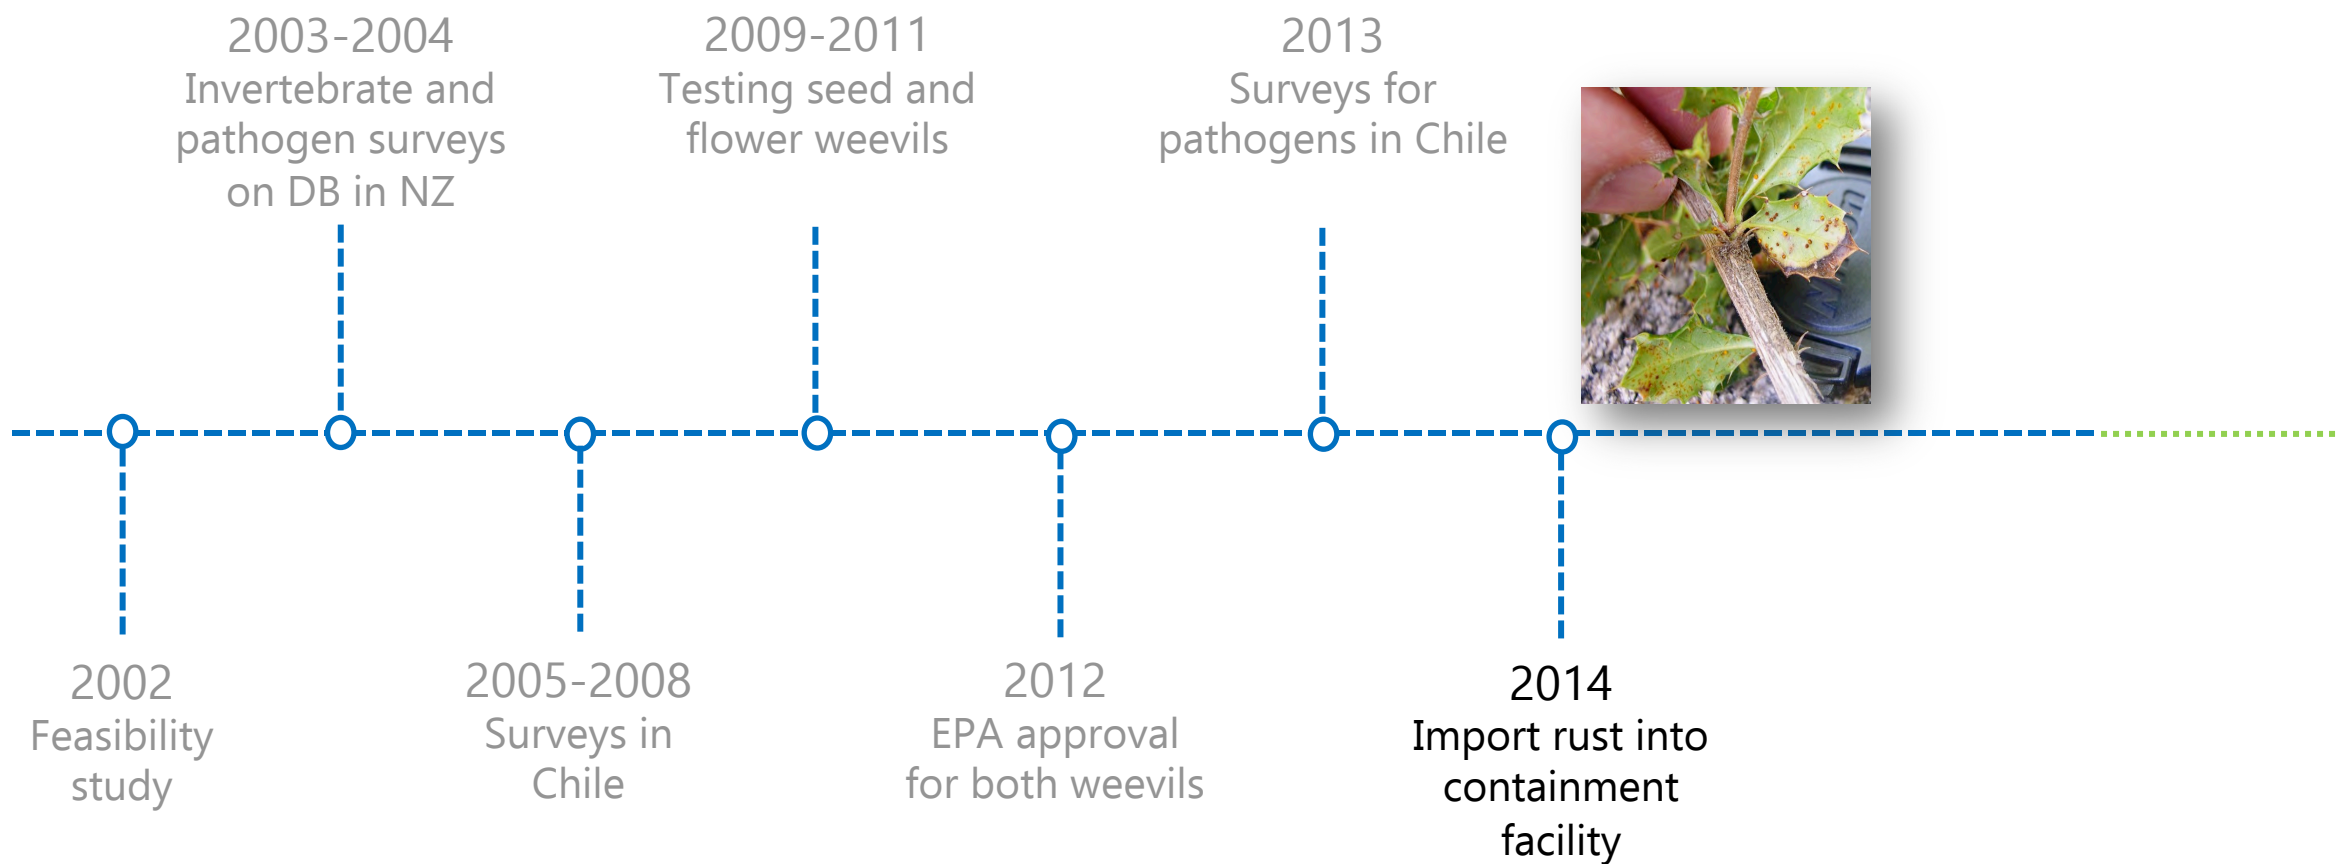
2002
Feasibility study

2003-2004
Invertebrate and pathogen surveys on DB in NZ

2005-2008
Surveys in Chile

2009-2011
Testing seed and flower weevils

2012
EPA approval for both weevils

2013
Surveys for pathogens in Chile

2014
Import rust into containment facility